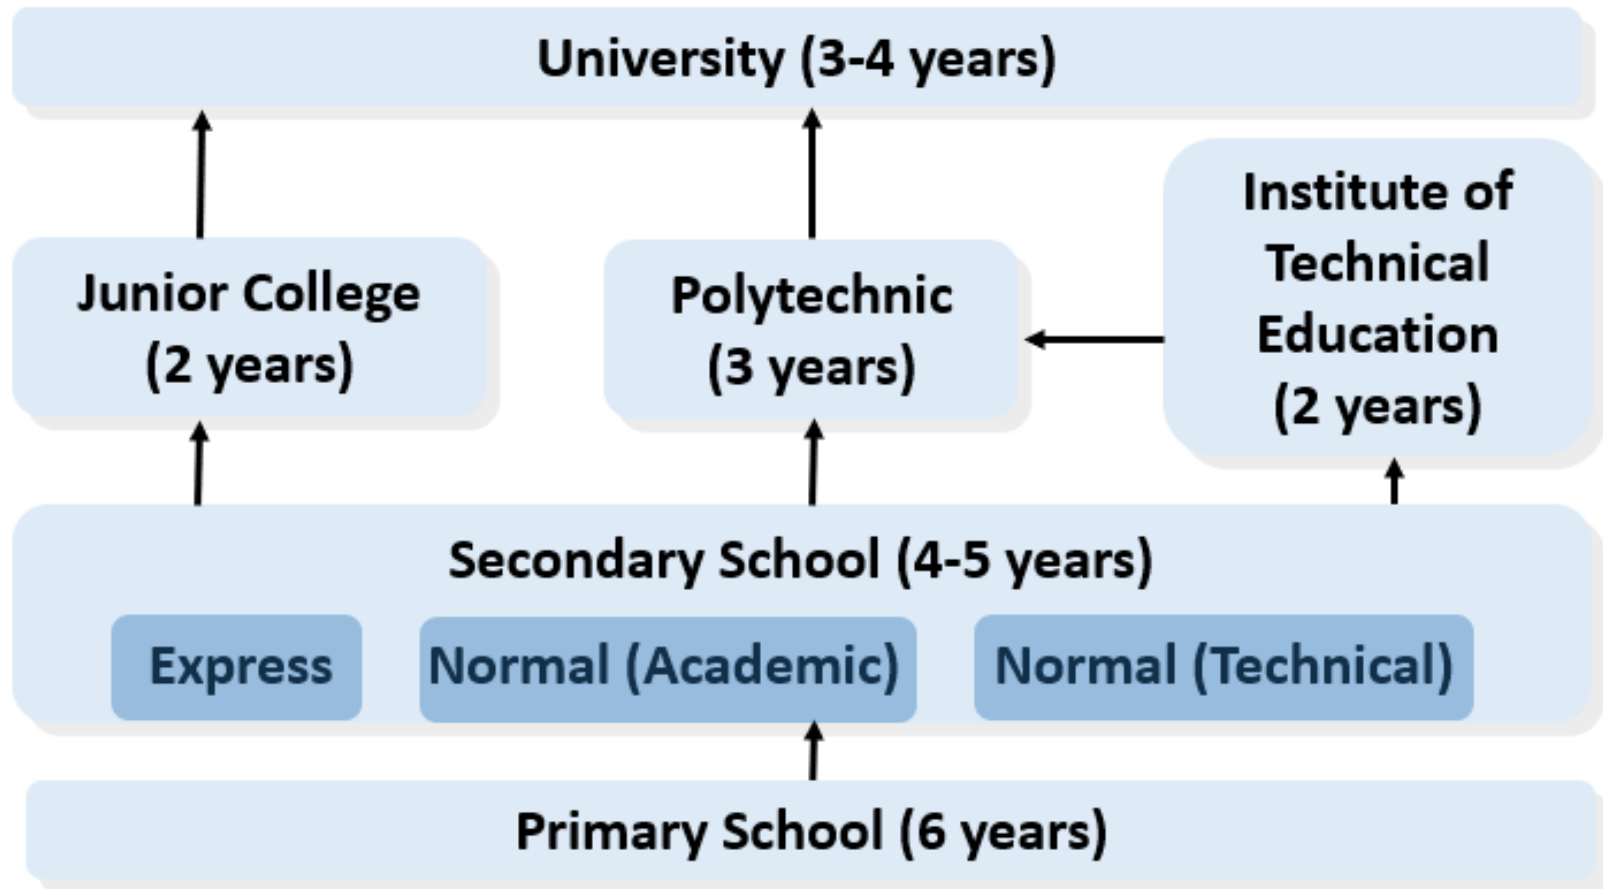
University (3-4 years)

Junior College (2 years)

Polytechnic (3 years)

Institute of Technical Education (2 years)

Secondary School (4-5 years)

Express

Normal (Academic)

Normal (Technical)

Primary School (6 years)